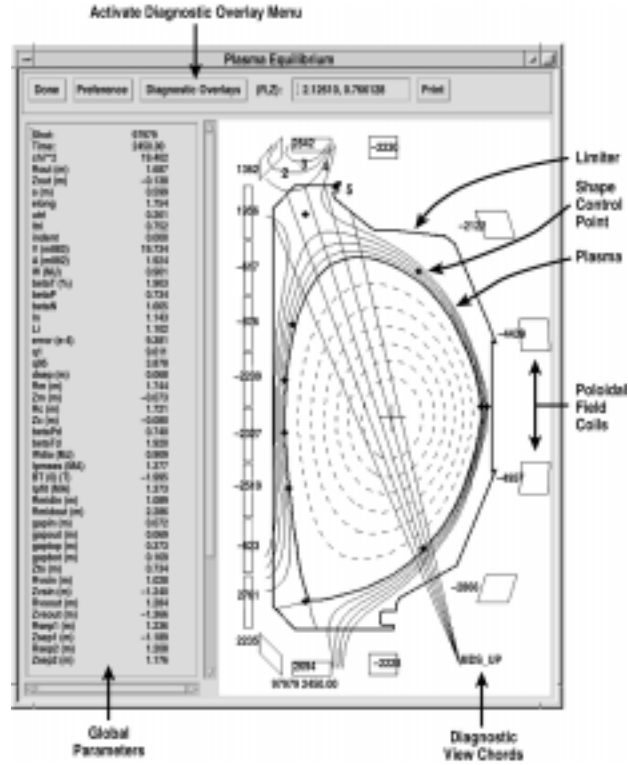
Activate Diagnostic Overlay Menu

Plasma Equilibrium

Done | Preference | Diagnostic Overlays | (R,Z): | 2.12610, 0.760130 | Print

Limiter

Shape Control Point

Plasma

Poloidal Field Coils

Global Parameters

Diagnostic View Chords

Shot: 97979
Time: 2450.00
chi^2 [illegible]
Rout (m) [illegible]
Zout (m) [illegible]
a (m) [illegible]
elong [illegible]
utri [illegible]
ltri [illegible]
indent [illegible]
V (m\*\*3) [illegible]
A (m\*\*2) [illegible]
W (MJ) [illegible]
betaT (%) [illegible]
betaP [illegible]
betaN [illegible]
In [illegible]
Li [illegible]
error (e-4) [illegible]
q1 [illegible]
q95 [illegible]
dsep (m) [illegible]
Rm (m) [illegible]
Zm (m) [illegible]
Rc (m) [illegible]
Zc (m) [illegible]
betaPd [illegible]
betaTd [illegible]
Wdia (MJ) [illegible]
Ipmeas (MA) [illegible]
BT (T) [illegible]
q(0) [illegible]
Rmidin (m) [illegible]
Rmidout (m) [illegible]
gapin (m) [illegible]
gapout (m) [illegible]
gaptop (m) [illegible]
gapbot (m) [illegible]
Zts (m) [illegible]
Rvsin (m) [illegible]
Zvsin (m) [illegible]
Rvsout (m) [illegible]
Zvsout (m) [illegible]
Rseps1 (m) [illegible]
Zseps1 (m) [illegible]
Rseps2 (m) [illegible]
Zseps2 (m) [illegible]

2 3 4 5

97979 2450.00

MDS_UP